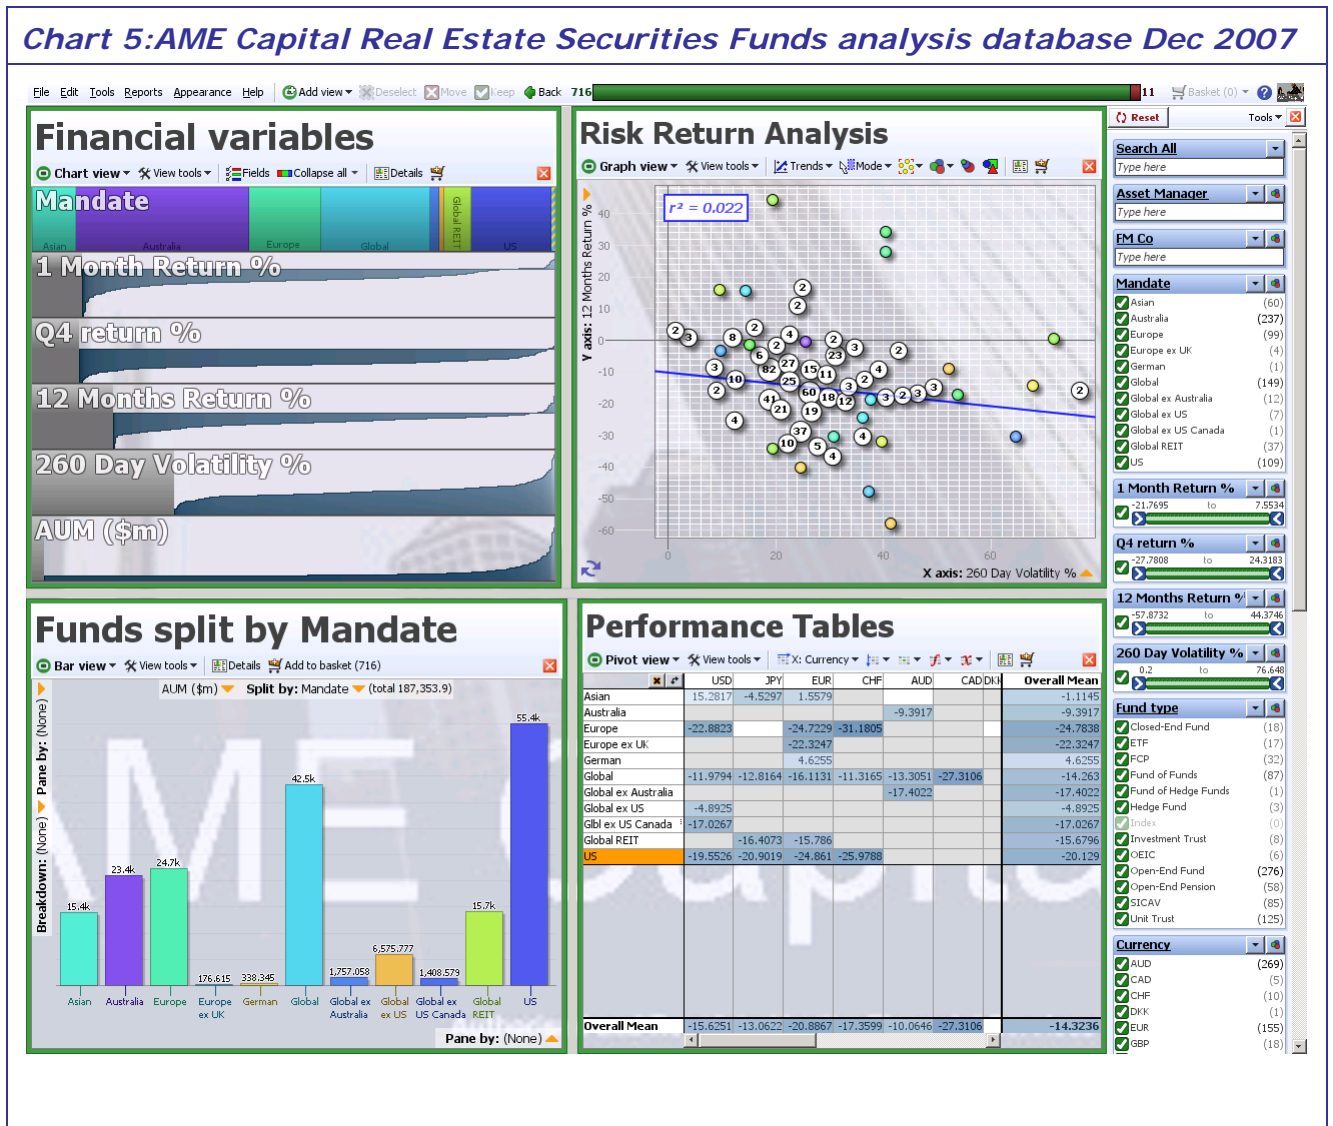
Chart 5:AME Capital Real Estate Securities Funds analysis database Dec 2007

File Edit Tools Reports Appearance Help Add view Deselect Move Keep Back 716 11 Basket (0)

Financial variables

Chart view View tools Fields Collapse all Details

Mandate
Asian Australia Europe Global Global REIT US

1 Month Return %

Q4 return %

12 Months Return %

260 Day Volatility %

AUM ($m)

Risk Return Analysis

Graph view View tools Trends Mode

$r^2 = 0.022$

Y axis: 12 Months Return %

40 30 20 10 0 -10 -20 -30 -40 -50 -60

0 20 40 60

X axis: 260 Day Volatility %

Reset Tools

Search All
Type here

Asset Manager
Type here

FM Co
Type here

Mandate
Asian (60)
Australia (237)
Europe (99)
Europe ex UK (4)
German (1)
Global (149)
Global ex Australia (12)
Global ex US (7)
Global ex US Canada (1)
Global REIT (37)
US (109)

1 Month Return %
-21.7695 to 7.5534

Q4 return %
-27.7808 to 24.3183

12 Months Return %
-57.8732 to 44.3746

260 Day Volatility %
0.2 to 76.648

Fund type
Closed-End Fund (18)
ETF (17)
FCP (32)
Fund of Funds (87)
Fund of Hedge Funds (1)
Hedge Fund (3)
Index (0)
Investment Trust (8)
OEIC (6)
Open-End Fund (276)
Open-End Pension (58)
SICAV (85)
Unit Trust (125)

Currency
AUD (269)
CAD (5)
CHF (10)
DKK (1)
EUR (155)
GBP (18)

Funds split by Mandate

Bar view View tools Details Add to basket (716)

AUM ($m) Split by: Mandate (total 187,353.9)

Breakdown: (None) Pane by: (None)

15.4k 23.4k 24.7k 176.615 338.345 42.5k 1,757.058 6,575.777 1,408.579 15.7k 55.4k

Asian Australia Europe Europe ex UK German Global Global ex Australia Global ex US Global ex US Canada Global REIT US

Pane by: (None)

Performance Tables

Pivot view View tools X: Currency

| | USD | JPY | EUR | CHF | AUD | CAD | DK | Overall Mean |
|---|---|---|---|---|---|---|---|---|
| Asian | 15.2817 | -4.5297 | 1.5579 | | | | | -1.1145 |
| Australia | | | | | -9.3917 | | | -9.3917 |
| Europe | -22.8823 | | -24.7229 | -31.1805 | | | | -24.7838 |
| Europe ex UK | | | -22.3247 | | | | | -22.3247 |
| German | | | 4.6255 | | | | | 4.6255 |
| Global | -11.9794 | -12.8164 | -16.1131 | -11.3165 | -13.3051 | -27.3106 | | -14.263 |
| Global ex Australia | | | | | -17.4022 | | | -17.4022 |
| Global ex US | -4.8925 | | | | | | | -4.8925 |
| Glbl ex US Canada | -17.0267 | | | | | | | -17.0267 |
| Global REIT | | -16.4073 | -15.786 | | | | | -15.6796 |
| US | -19.5526 | -20.9019 | -24.861 | -25.9788 | | | | -20.129 |
| Overall Mean | -15.6251 | -13.0622 | -20.8867 | -17.3599 | -10.0646 | -27.3106 | | -14.3236 |